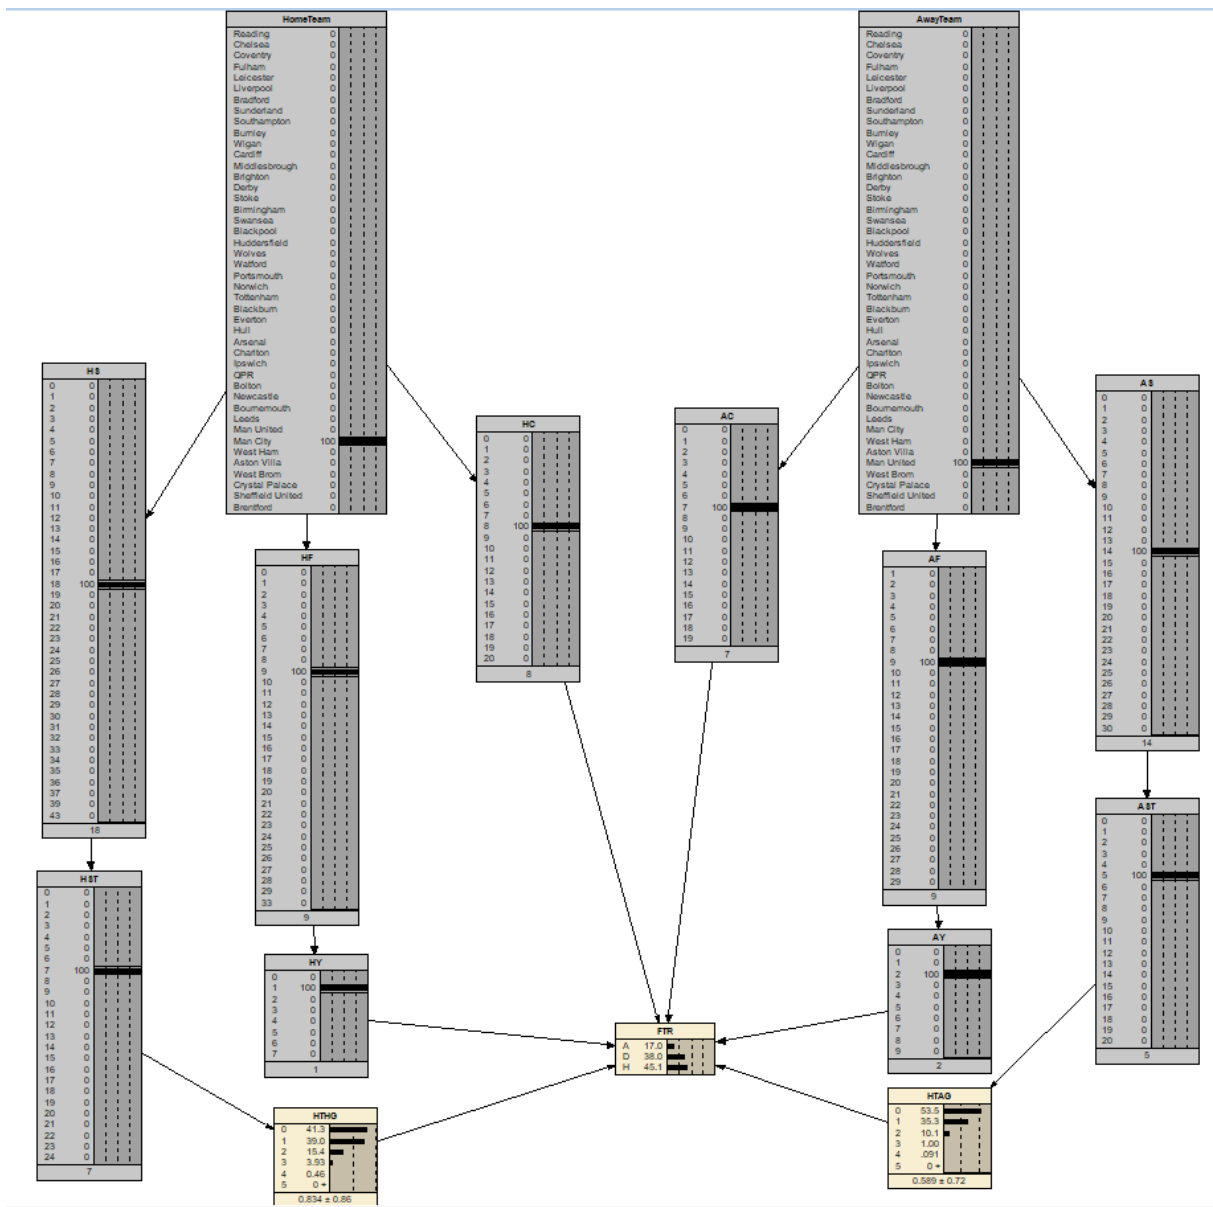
HomeTeam
Reading 0
Chelsea 0
Coventry 0
Fulham 0
Leicester 0
Liverpool 0
Bradford 0
Sunderland 0
Southampton 0
Burnley 0
Wigan 0
Cardiff 0
Middlesbrough 0
Brighton 0
Derby 0
Stoke 0
Birmingham 0
Swansea 0
Blackpool 0
Huddersfield 0
Wolves 0
Watford 0
Portsmouth 0
Norwich 0
Tottenham 0
Blackburn 0
Everton 0
Hull 0
Arsenal 0
Charlton 0
Ipswich 0
QPR 0
Bolton 0
Newcastle 0
Bournemouth 0
Leeds 0
Man United 0
Man City 100
West Ham 0
Aston Villa 0
West Brom 0
Crystal Palace 0
Sheffield United 0
Brentford 0

AwayTeam
Reading 0
Chelsea 0
Coventry 0
Fulham 0
Leicester 0
Liverpool 0
Bradford 0
Sunderland 0
Southampton 0
Burnley 0
Wigan 0
Cardiff 0
Middlesbrough 0
Brighton 0
Derby 0
Stoke 0
Birmingham 0
Swansea 0
Blackpool 0
Huddersfield 0
Wolves 0
Watford 0
Portsmouth 0
Norwich 0
Tottenham 0
Blackburn 0
Everton 0
Hull 0
Arsenal 0
Charlton 0
Ipswich 0
QPR 0
Bolton 0
Newcastle 0
Bournemouth 0
Leeds 0
Man City 0
West Ham 0
Aston Villa 0
Man United 100
West Brom 0
Crystal Palace 0
Sheffield United 0
Brentford 0

HS
0 0
1 0
2 0
3 0
4 0
5 0
6 0
7 0
8 0
9 0
10 0
11 0
12 0
13 0
14 0
15 0
16 0
17 0
18 100
19 0
20 0
21 0
22 0
23 0
24 0
25 0
26 0
27 0
28 0
29 0
30 0
31 0
32 0
33 0
34 0
35 0
36 0
37 0
39 0
43 0
18

HC
0 0
1 0
2 0
3 0
4 0
5 0
6 0
7 0
8 100
9 0
10 0
11 0
12 0
13 0
14 0
15 0
16 0
17 0
18 0
19 0
20 0
8

AC
0 0
1 0
2 0
3 0
4 0
5 0
6 0
7 100
8 0
9 0
10 0
11 0
12 0
13 0
14 0
15 0
16 0
17 0
18 0
19 0
7

AS
0 0
1 0
2 0
3 0
4 0
5 0
6 0
7 0
8 0
9 0
10 0
11 0
12 0
13 0
14 100
15 0
16 0
17 0
18 0
19 0
20 0
21 0
22 0
23 0
24 0
25 0
26 0
27 0
28 0
29 0
30 0
14

HF
0 0
1 0
2 0
3 0
4 0
5 0
6 0
7 0
8 0
9 100
10 0
11 0
12 0
13 0
14 0
15 0
16 0
17 0
18 0
19 0
20 0
21 0
22 0
23 0
24 0
25 0
26 0
27 0
28 0
29 0
33 0
9

AF
1 0
2 0
3 0
4 0
5 0
6 0
7 0
8 0
9 100
10 0
11 0
12 0
13 0
14 0
15 0
16 0
17 0
18 0
19 0
20 0
21 0
22 0
23 0
24 0
25 0
26 0
27 0
28 0
29 0
9

AST
0 0
1 0
2 0
3 0
4 0
5 100
6 0
7 0
8 0
9 0
10 0
11 0
12 0
13 0
14 0
15 0
16 0
17 0
18 0
19 0
20 0
5

HST
0 0
1 0
2 0
3 0
4 0
5 0
6 0
7 100
8 0
9 0
10 0
11 0
12 0
13 0
14 0
15 0
16 0
17 0
18 0
19 0
20 0
21 0
22 0
23 0
24 0
7

HY
0 0
1 100
2 0
3 0
4 0
5 0
6 0
7 0
1

AY
0 0
1 0
2 100
3 0
4 0
5 0
6 0
7 0
8 0
9 0
2

FTR
A 17.0
D 38.0
H 45.1

HTHG
0 41.3
1 39.0
2 15.4
3 3.93
4 0.46
5 0 +
0.834 ± 0.86

HTAG
0 53.5
1 35.3
2 10.1
3 1.00
4 .091
5 0 +
0.589 ± 0.72